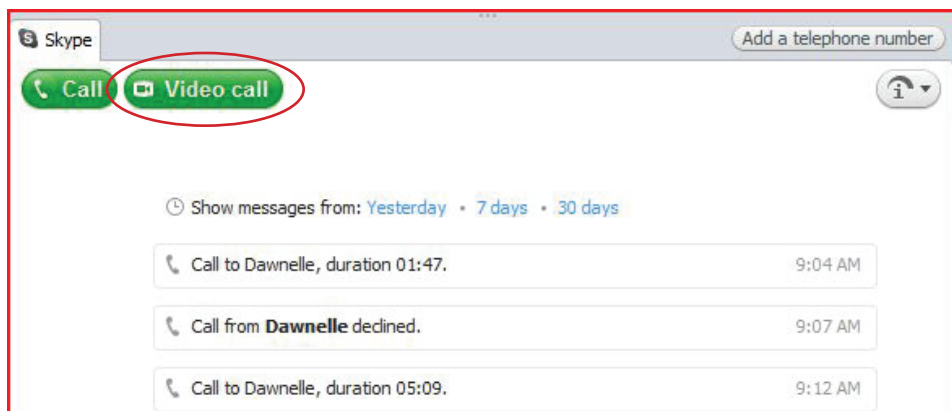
Skype

Add a telephone number

Call

Video call

Show messages from: Yesterday • 7 days • 30 days

Call to Dawnelle, duration 01:47. 9:04 AM

Call from **Dawnelle** declined. 9:07 AM

Call to Dawnelle, duration 05:09. 9:12 AM